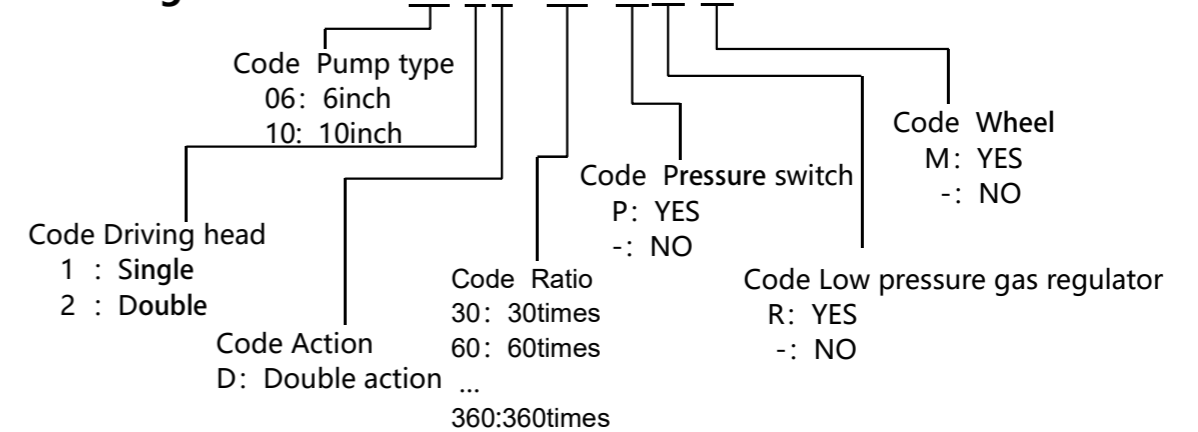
Code Pump type
06: 6inch
10: 10inch

Code Driving head
1 : Single
2 : Double

Code Action
D: Double action

Code Ratio
30: 30times
60: 60times
...
360:360times

Code Pressure switch
P: YES
-: NO

Code Low pressure gas regulator
R: YES
-: NO

Code Wheel
M: YES
-: NO